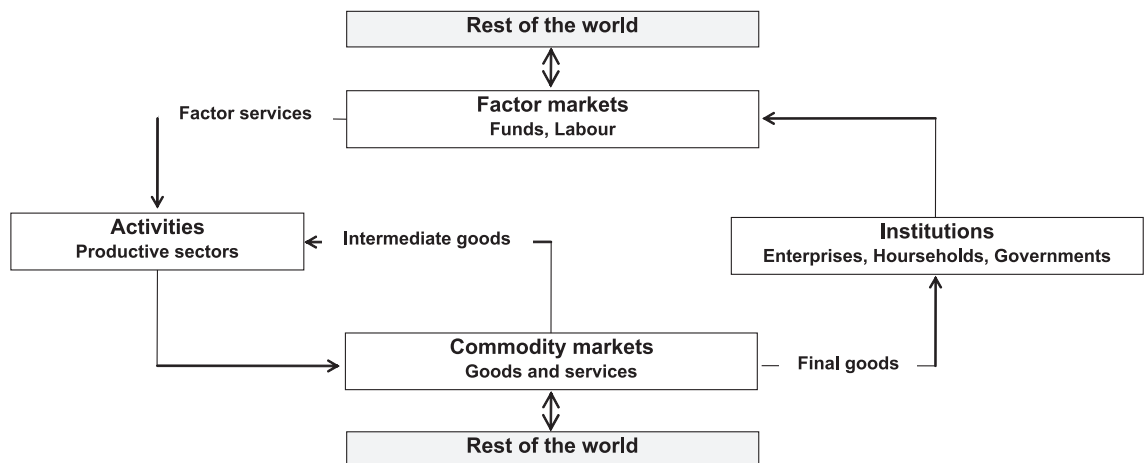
Rest of the world

Factor services

Factor markets
Funds, Labour

Activities
Productive sectors

Intermediate goods

Institutions
Enterprises, Hourseholds, Governments

Commodity markets
Goods and services

Final goods

Rest of the world